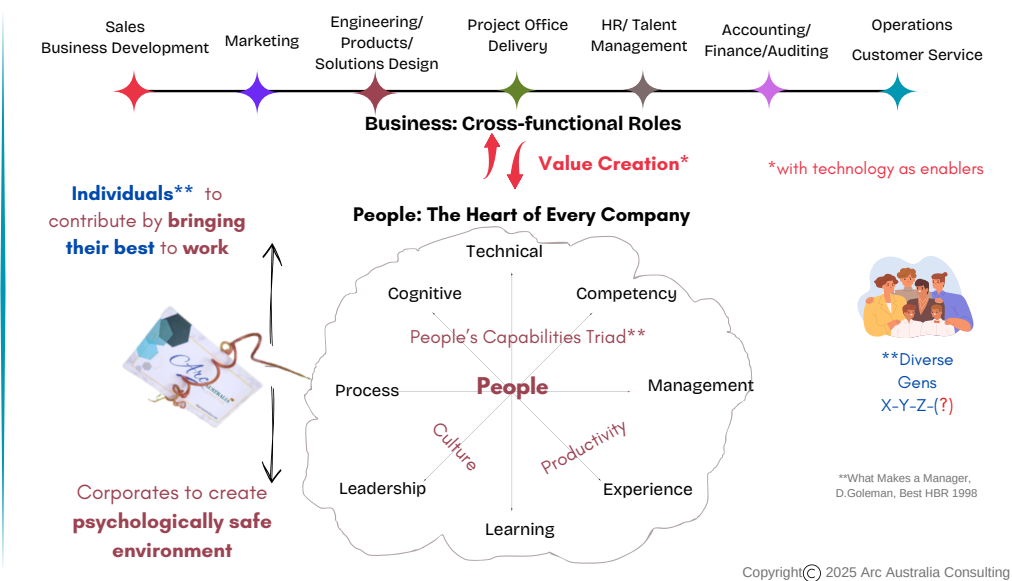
Sales
Business Development

Marketing

Engineering/
Products/
Solutions Design

Project Office
Delivery

HR/ Talent
Management

Accounting/
Finance/Auditing

Operations
Customer Service

Business: Cross-functional Roles

Value Creation*

*with technology as enablers

Individuals** to contribute by bringing their best to work

People: The Heart of Every Company

Technical

Cognitive

Competency

People's Capabilities Triad**

Process

People

Management

Culture

Productivity

Leadership

Experience

Learning

Corporates to create psychologically safe environment

**Diverse
Gens
X-Y-Z-(?)

**What Makes a Manager, D.Goleman, Best HBR 1998

Copyright© 2025 Arc Australia Consulting